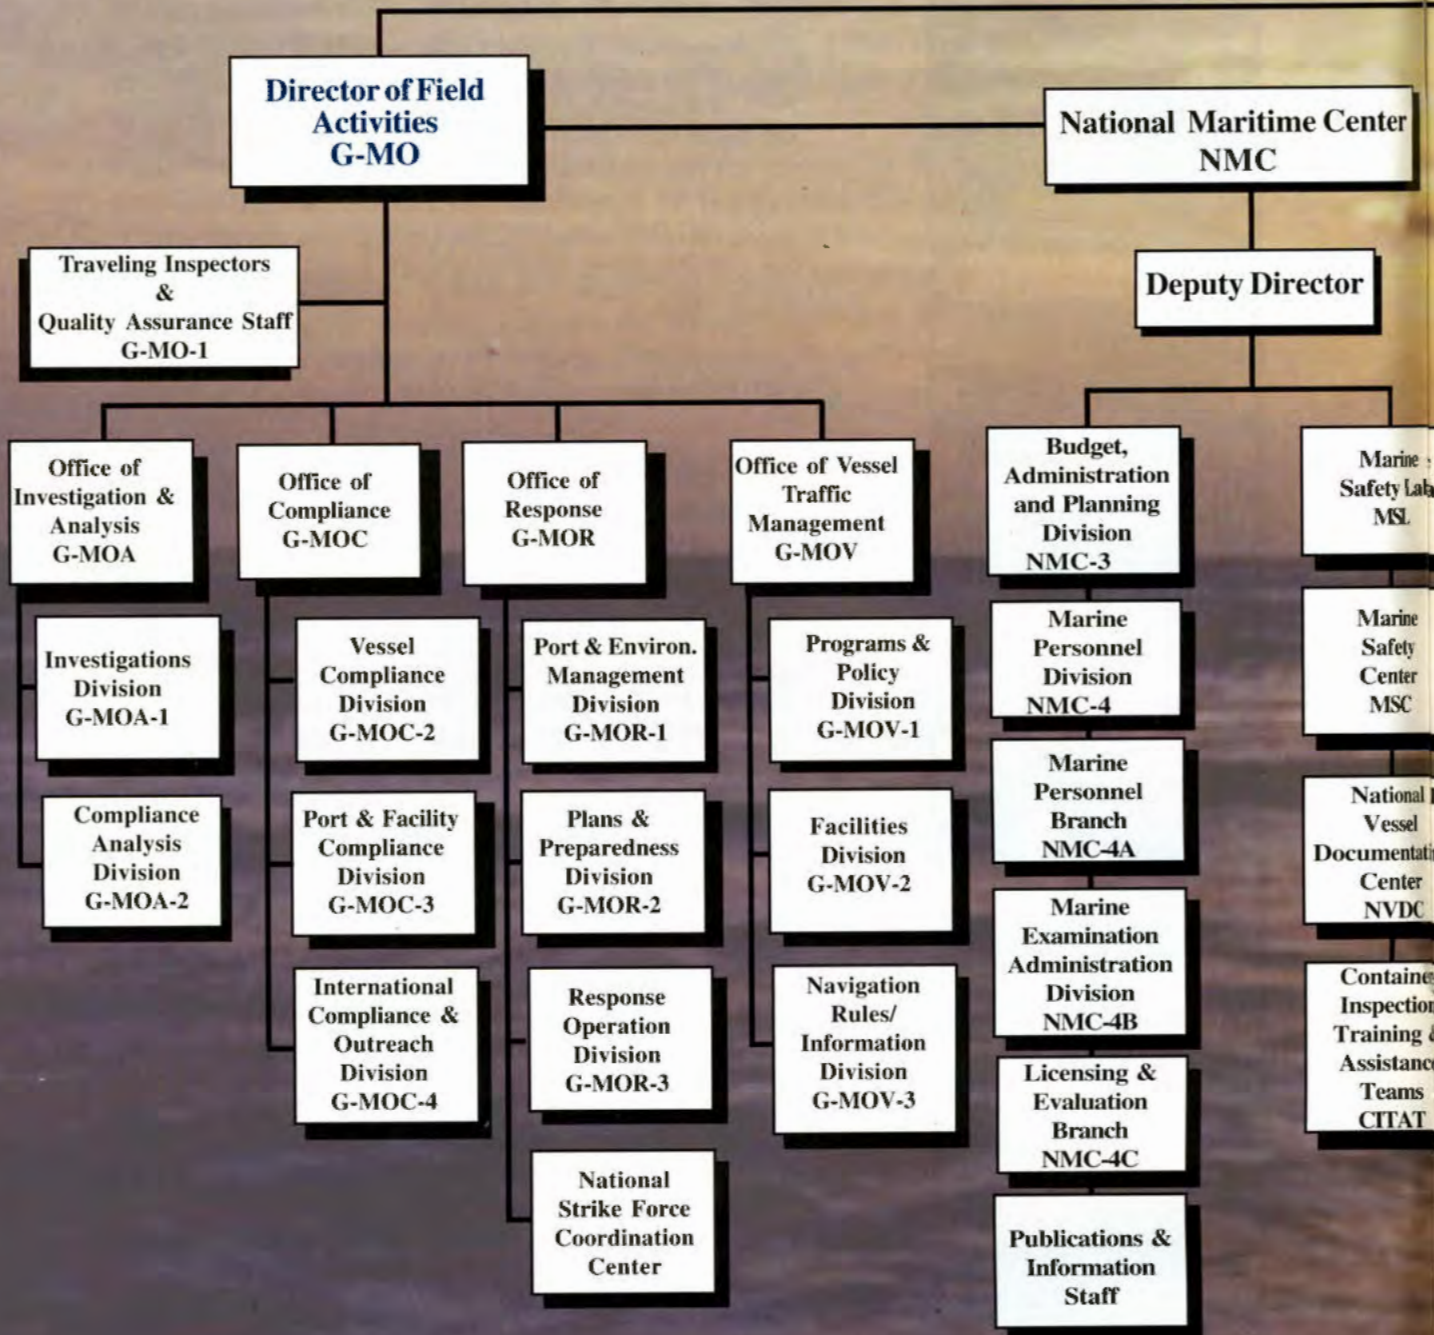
Director of Field Activities G-MO

National Maritime Center NMC

Traveling Inspectors & Quality Assurance Staff G-MO-1

Deputy Director

Office of Investigation & Analysis G-MOA

Office of Compliance G-MOC

Office of Response G-MOR

Office of Vessel Traffic Management G-MOV

Budget, Administration and Planning Division NMC-3

Marine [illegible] Safety Lab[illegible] MSL

Investigations Division G-MOA-1

Vessel Compliance Division G-MOC-2

Port & Environ. Management Division G-MOR-1

Programs & Policy Division G-MOV-1

Marine Personnel Division NMC-4

Marine Safety Center MSC

Compliance Analysis Division G-MOA-2

Port & Facility Compliance Division G-MOC-3

Plans & Preparedness Division G-MOR-2

Facilities Division G-MOV-2

Marine Personnel Branch NMC-4A

National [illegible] Vessel Documentati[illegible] Center NVDC

International Compliance & Outreach Division G-MOC-4

Response Operation Division G-MOR-3

Navigation Rules/ Information Division G-MOV-3

Marine Examination Administration Division NMC-4B

Containe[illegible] Inspection Training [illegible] Assistanc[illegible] Teams CITAT

Licensing & Evaluation Branch NMC-4C

National Strike Force Coordination Center

Publications & Information Staff